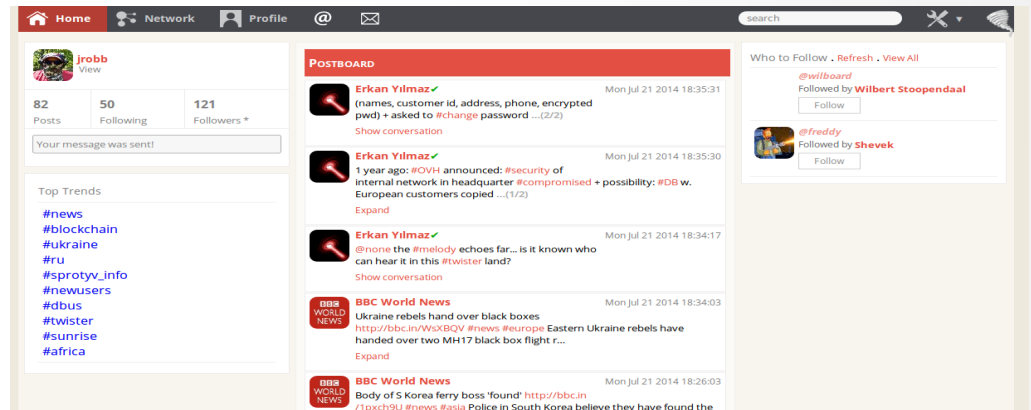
Home Network Profile @ ✉ search

jrobb
View

82
Posts

50
Following

121
Followers *

Your message was sent!

Top Trends
#news
#blockchain
#ukraine
#ru
#sprotyv_info
#newusers
#dbus
#twister
#sunrise
#africa

POSTBOARD

Erkan Yılmaz✔ Mon Jul 21 2014 18:35:31
(names, customer id, address, phone, encrypted pwd) + asked to #change password ...(2/2)
Show conversation

Erkan Yılmaz✔ Mon Jul 21 2014 18:35:30
1 year ago: #OVH announced: #security of internal network in headquarter #compromised + possibility: #DB w. European customers copied ...(1/2)
Expand

Erkan Yılmaz✔ Mon Jul 21 2014 18:34:17
@none the #melody echoes far... is it known who can hear it in this #twister land?
Show conversation

BBC WORLD NEWS
BBC World News Mon Jul 21 2014 18:34:03
Ukraine rebels hand over black boxes http://bbc.in/WsXBQV #news #europe Eastern Ukraine rebels have handed over two MH17 black box flight r...
Expand

BBC WORLD NEWS
BBC World News Mon Jul 21 2014 18:26:03
Body of S Korea ferry boss 'found' http://bbc.in/1pxch9U #news #asia Police in South Korea believe they have found the

Who to Follow . Refresh . View All
@wilboard
Followed by Wilbert Stoopendaal
Follow

@freddy
Followed by Shevek
Follow